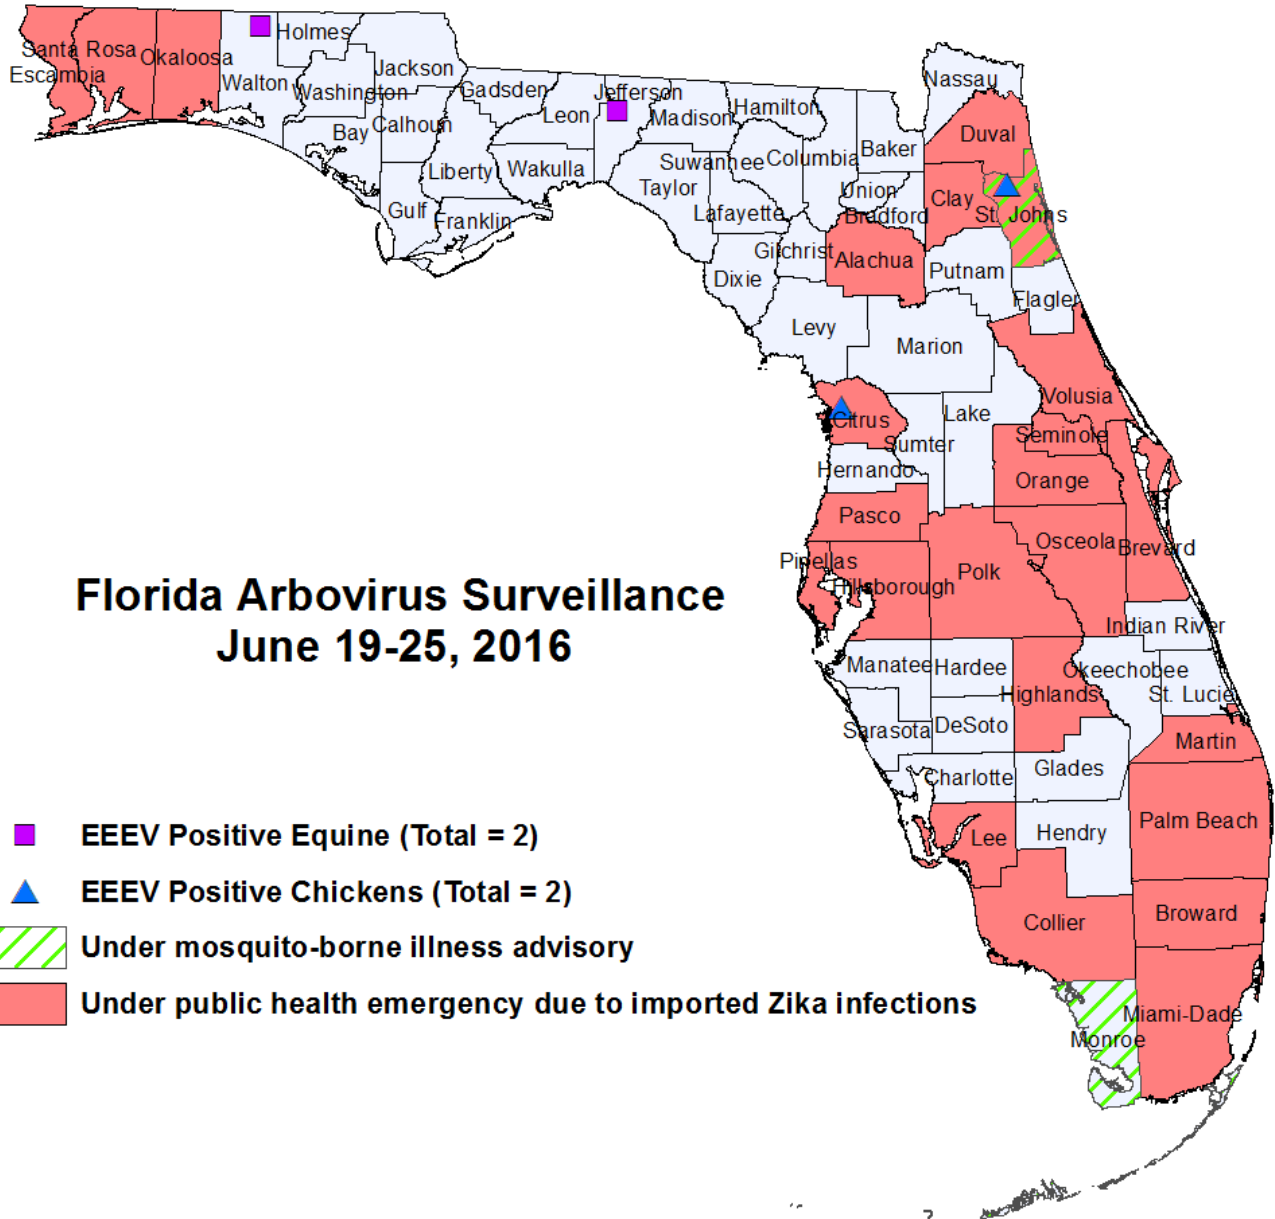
Santa Rosa
Escambia
Okaloosa
Holmes
Walton
Jackson
Washington
Gadsden
Jefferson
Hamilton
Nassau
Bay
Calhoun
Leon
Madison
Duval
Baker
Suwannee
Columbia
Liberty
Wakulla
Taylor
Union
Clay
Gulf
Franklin
Lafayette
Bradford
St. Johns
Gilchrist
Alachua
Putnam
Dixie
Flagler
Levy
Marion
Volusia
Citrus
Lake
Sumter
Seminole
Hernando
Orange
Pasco
Osceola
Brevard
Pinellas
Hillsborough
Polk
Indian River
Manatee
Hardee
Okeechobee
Highlands
St. Lucie
Sarasota
DeSoto
Martin
Charlotte
Glades
Palm Beach
Lee
Hendry
Broward
Collier
Miami-Dade
Monroe

Florida Arbovirus Surveillance
June 19-25, 2016

EEEV Positive Equine (Total = 2)
EEEV Positive Chickens (Total = 2)
Under mosquito-borne illness advisory
Under public health emergency due to imported Zika infections